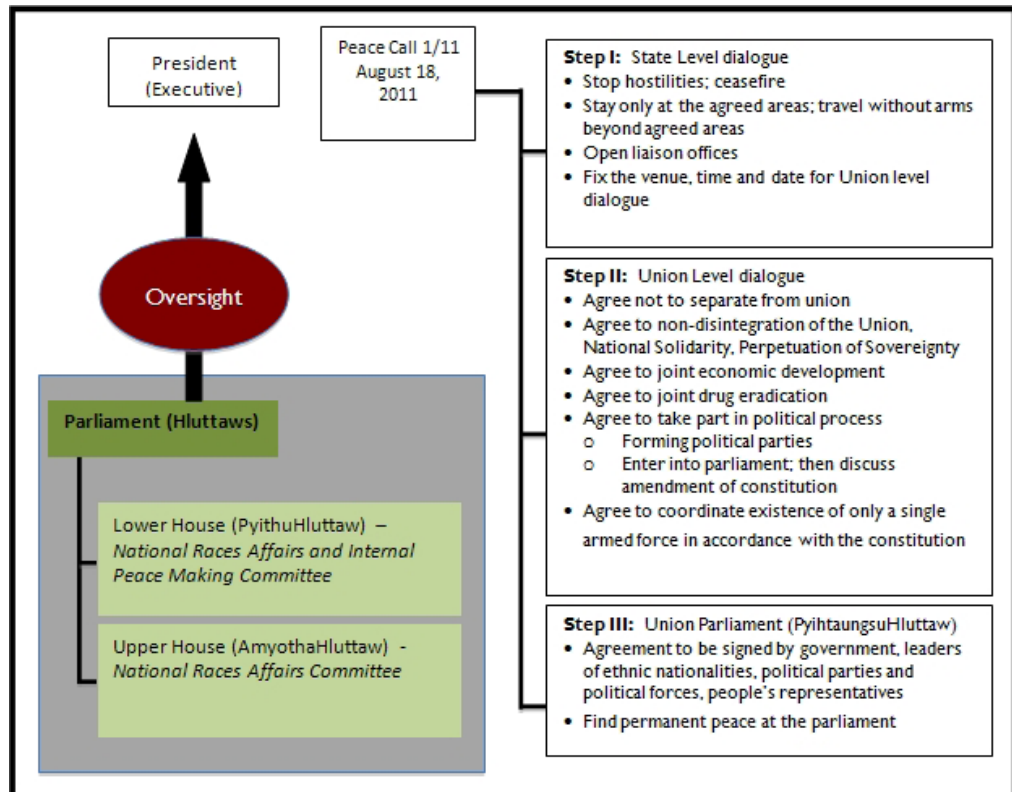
President (Executive)

Oversight

Parliament (Hluttaws)

Lower House (PyithuHluttaw) – *National Races Affairs and Internal Peace Making Committee*

Upper House (AmyothaHluttaw) - *National Races Affairs Committee*

Peace Call 1/11 August 18, 2011

**Step I:** State Level dialogue
• Stop hostilities; ceasefire
• Stay only at the agreed areas; travel without arms beyond agreed areas
• Open liaison offices
• Fix the venue, time and date for Union level dialogue

**Step II:** Union Level dialogue
• Agree not to separate from union
• Agree to non-disintegration of the Union, National Solidarity, Perpetuation of Sovereignty
• Agree to joint economic development
• Agree to joint drug eradication
• Agree to take part in political process
o Forming political parties
o Enter into parliament; then discuss amendment of constitution
• Agree to coordinate existence of only a single armed force in accordance with the constitution

**Step III:** Union Parliament (PyihtaungsuHluttaw)
• Agreement to be signed by government, leaders of ethnic nationalities, political parties and political forces, people's representatives
• Find permanent peace at the parliament